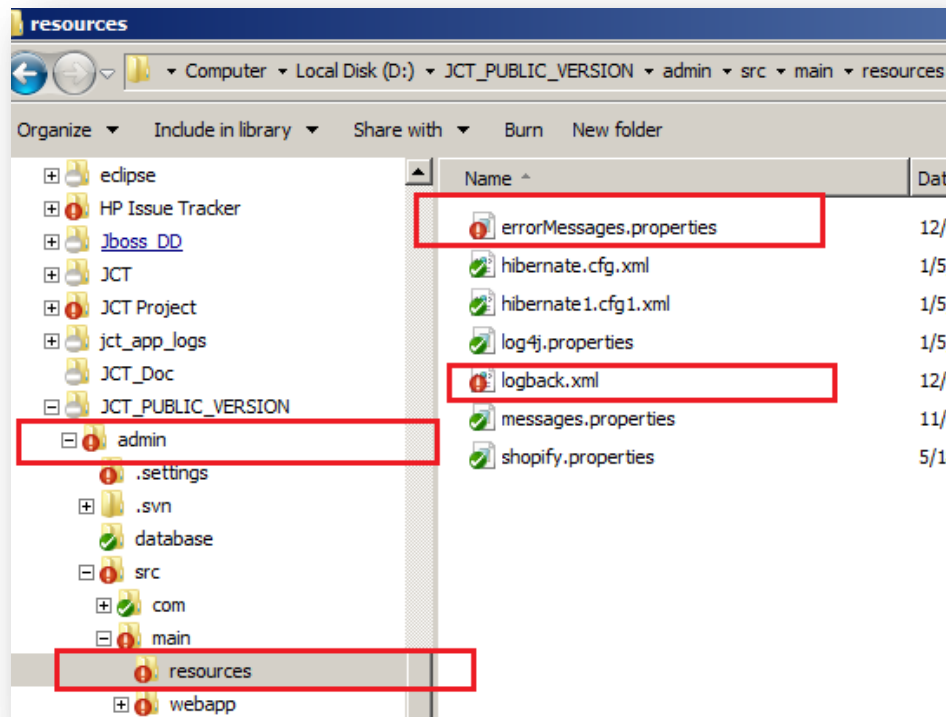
resources

Computer ▸ Local Disk (D:) ▸ JCT_PUBLIC_VERSION ▸ admin ▸ src ▸ main ▸ resources

Organize ▾ Include in library ▾ Share with ▾ Burn New folder

eclipse
HP Issue Tracker
Jboss_DD
JCT
JCT Project
jct_app_logs
JCT_Doc
JCT_PUBLIC_VERSION
admin
.settings
.svn
database
src
com
main
resources
webapp

| Name | Dat |
|---|---|
| errorMessages.properties | 12/ |
| hibernate.cfg.xml | 1/5 |
| hibernate1.cfg1.xml | 1/5 |
| log4j.properties | 1/5 |
| logback.xml | 12/ |
| messages.properties | 11/ |
| shopify.properties | 5/1 |